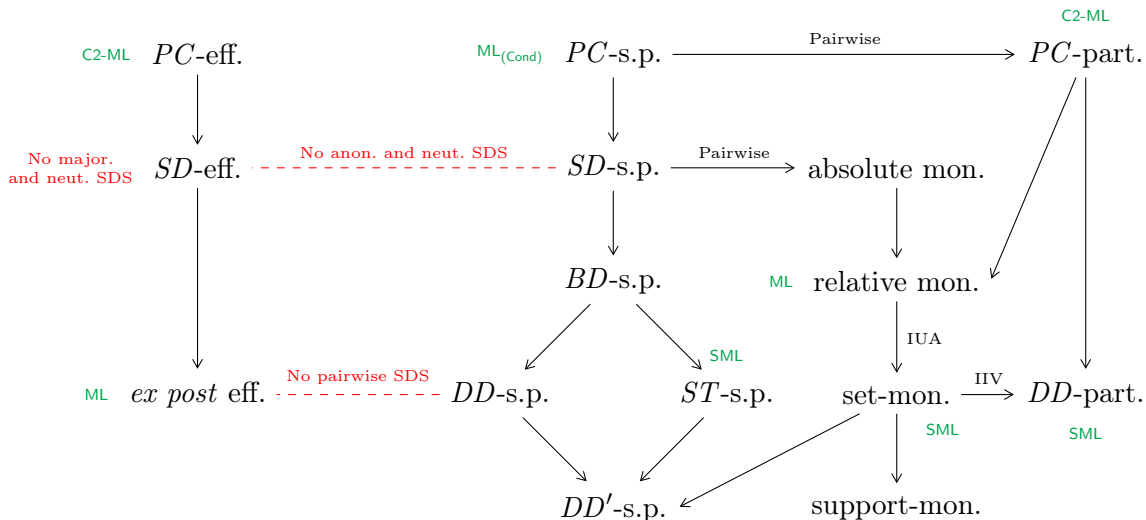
C2-ML $PC$-eff.

$ML_{(Cond)}$ $PC$-s.p.

Pairwise

C2-ML

$PC$-part.

No major. and neut. SDS

$SD$-eff.

No anon. and neut. SDS

$SD$-s.p.

Pairwise

absolute mon.

$BD$-s.p.

ML relative mon.

IUA

SML

ML *ex post* eff.

No pairwise SDS

$DD$-s.p.

$ST$-s.p.

set-mon.

IIV

$DD$-part.

SML

SML

$DD'$-s.p.

support-mon.